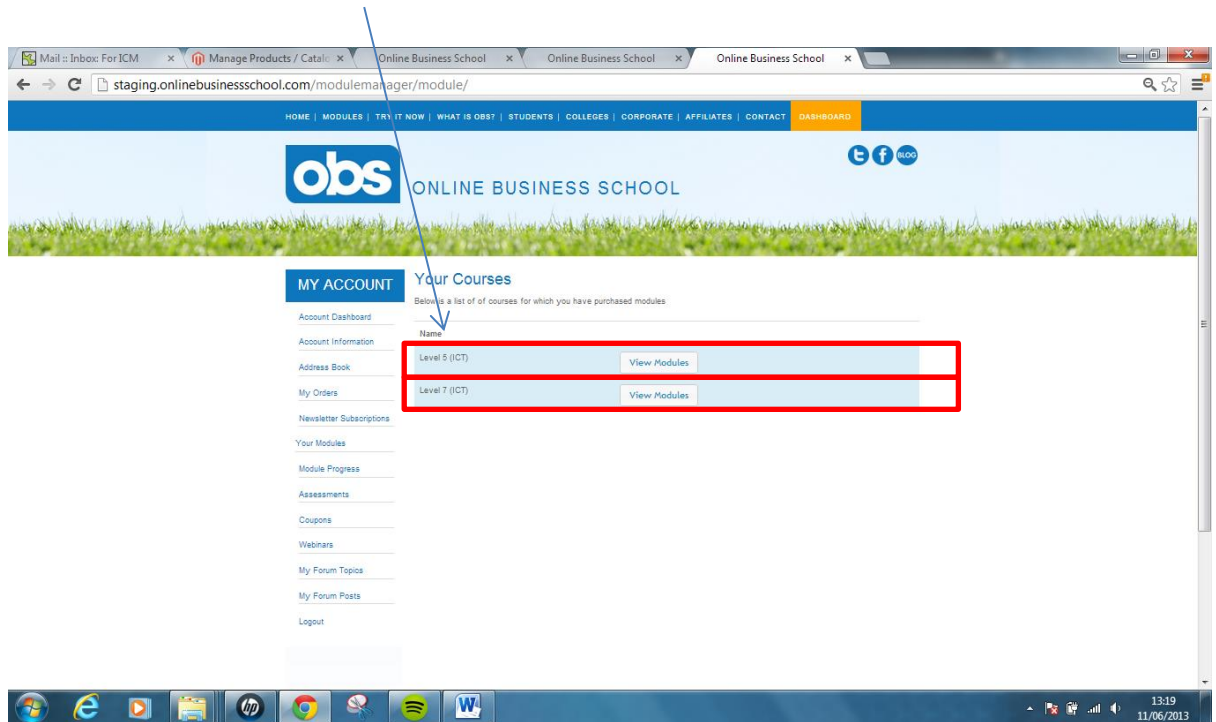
Mail :: Inbox: For ICM × Manage Products / Catalo × Online Business School × Online Business School × Online Business School ×

staging.onlinebusinessschool.com/modulemanager/module/

HOME | MODULES | TRY IT NOW | WHAT IS OBS? | STUDENTS | COLLEGES | CORPORATE | AFFILIATES | CONTACT DASHBOARD

obs ONLINE BUSINESS SCHOOL

BLOG

MY ACCOUNT

Account Dashboard

Account Information

Address Book

My Orders

Newsletter Subscriptions

Your Modules

Module Progress

Assessments

Coupons

Webinars

My Forum Topics

My Forum Posts

Logout

Your Courses

Below is a list of of courses for which you have purchased modules

Name

Level 5 (ICT) View Modules

Level 7 (ICT) View Modules

13:19
11/06/2013